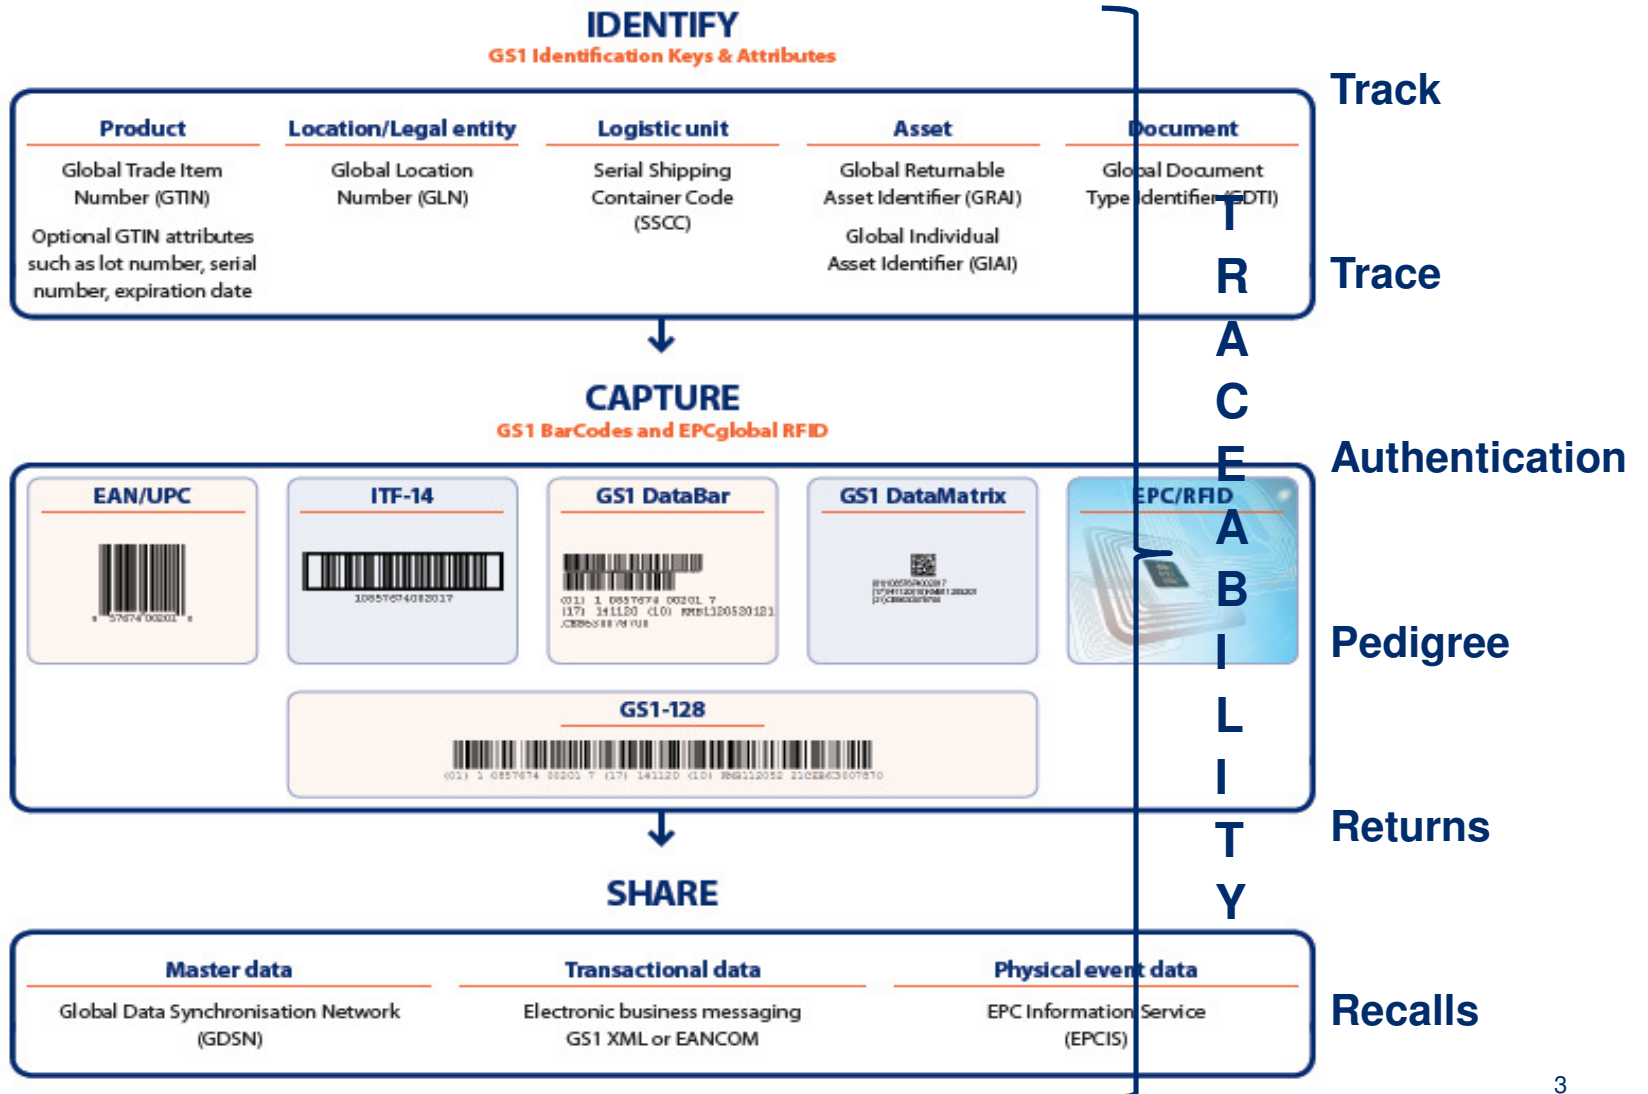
IDENTIFY
GS1 Identification Keys & Attributes

| Product | Location/Legal entity | Logistic unit | Asset | Document |
|---|---|---|---|---|
| Global Trade Item Number (GTIN) Optional GTIN attributes such as lot number, serial number, expiration date | Global Location Number (GLN) | Serial Shipping Container Code (SSCC) | Global Returnable Asset Identifier (GRAI) Global Individual Asset Identifier (GIAI) | Global Document Type Identifier (GDTI) |

CAPTURE
GS1 BarCodes and EPCglobal RFID

| EAN/UPC | ITF-14 | GS1 DataBar | GS1 DataMatrix | EPC/RFID |
|---|---|---|---|---|

GS1-128
(01) 1 0857674 00201 7 (17) 141120 (10) RMB112052 21CBE63007870

SHARE

| Master data | Transactional data | Physical event data |
|---|---|---|
| Global Data Synchronisation Network (GDSN) | Electronic business messaging GS1 XML or EANCOM | EPC Information Service (EPCIS) |

TRACEABILITY

Track
Trace
Authentication
Pedigree
Returns
Recalls

3